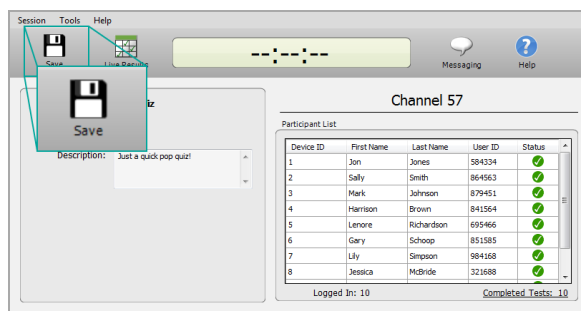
Session Tools Help

Save

Live Results

--:--:--

Messaging

Help

Save

iz

Description: Just a quick pop quiz!

Channel 57

Participant List

| Device ID | First Name | Last Name | User ID | Status |
|---|---|---|---|---|
| 1 | Jon | Jones | 584334 | ✓ |
| 2 | Sally | Smith | 864563 | ✓ |
| 3 | Mark | Johnson | 879451 | ✓ |
| 4 | Harrison | Brown | 841564 | ✓ |
| 5 | Lenore | Richardson | 695466 | ✓ |
| 6 | Gary | Schoop | 851585 | ✓ |
| 7 | Lily | Simpson | 984168 | ✓ |
| 8 | Jessica | McBride | 321688 | ✓ |

Logged In: 10

Completed Tests: 10